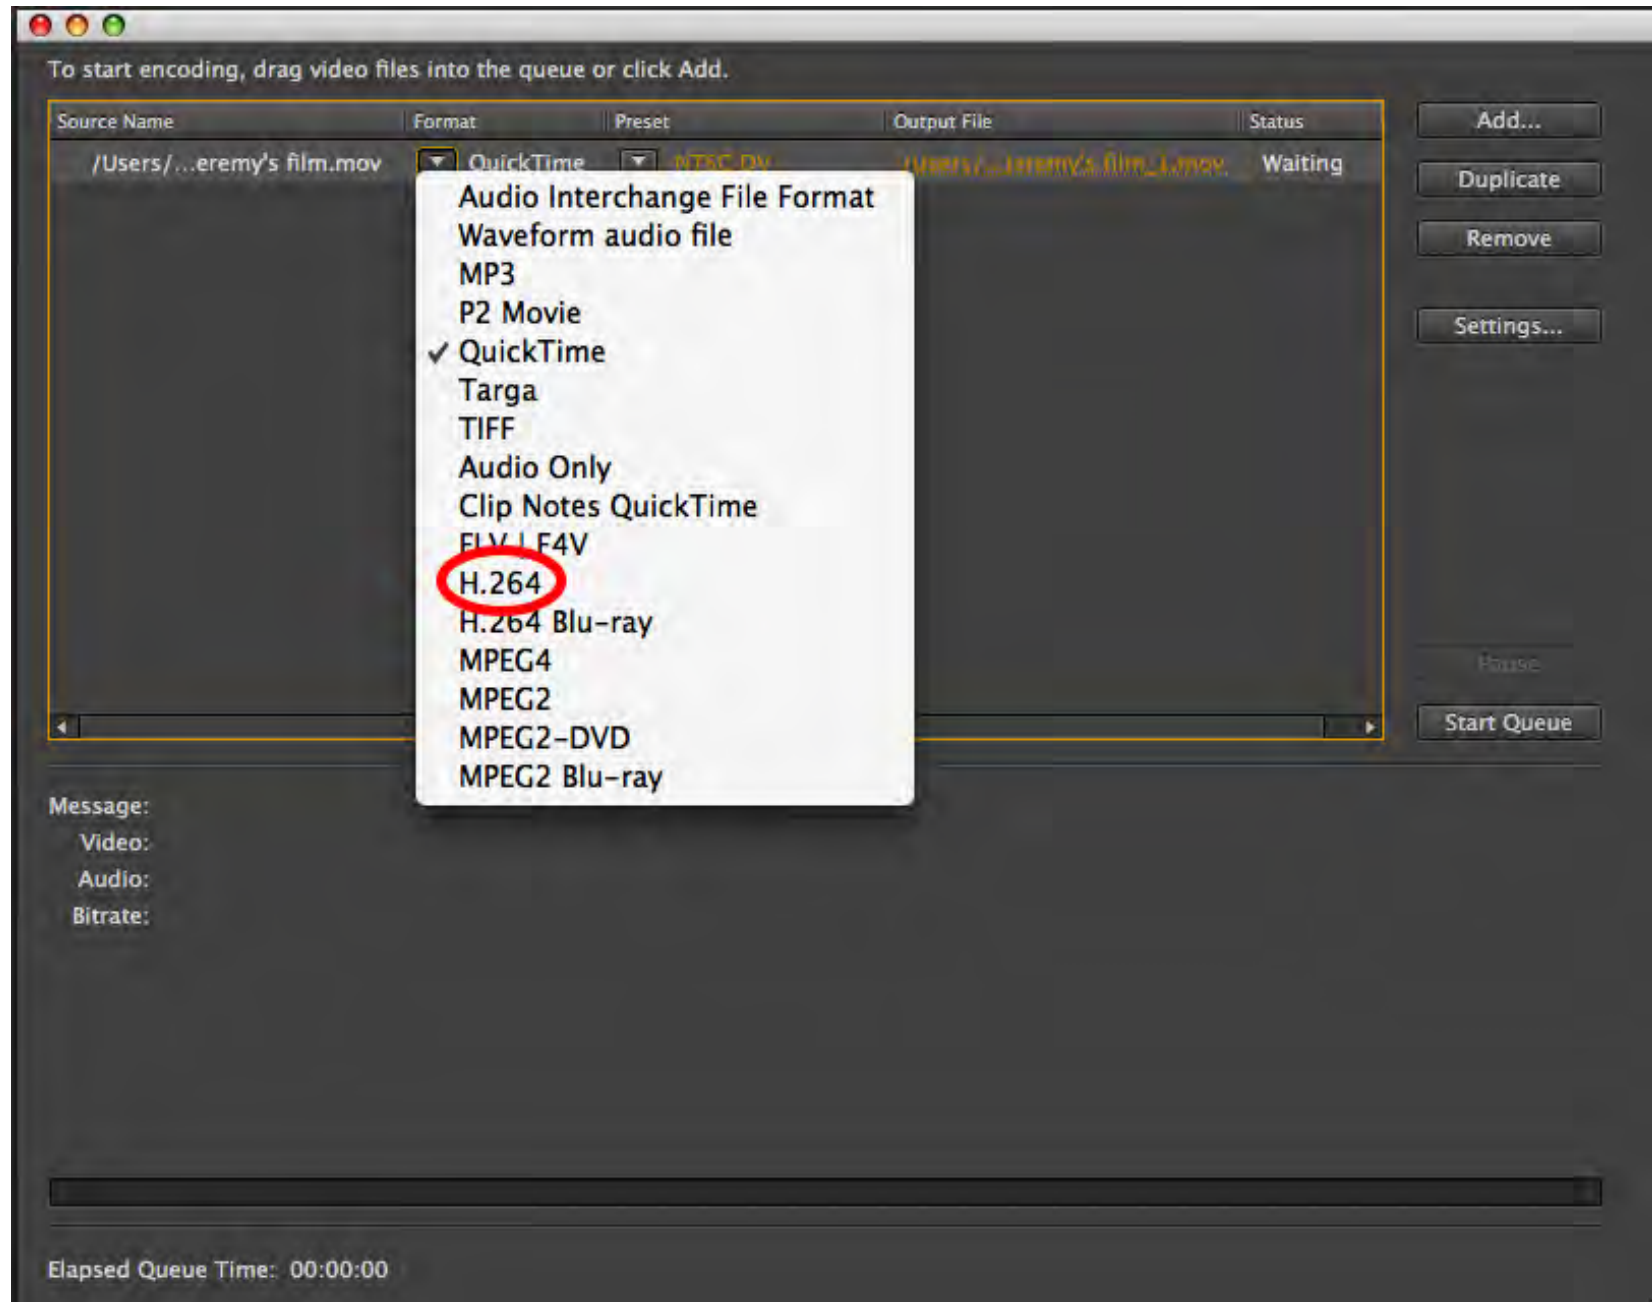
To start encoding, drag video files into the queue or click Add.

| Source Name | Format | Preset | Output File | Status |
|---|---|---|---|---|
| /Users/...eremy's film.mov | QuickTime | NTSC DV | /Users/...Jeremy's film_1.mov | Waiting |

Add...
Duplicate
Remove
Settings...

Audio Interchange File Format
Waveform audio file
MP3
P2 Movie
✓ QuickTime
Targa
TIFF
Audio Only
Clip Notes QuickTime
FLV | F4V
H.264
H.264 Blu-ray
MPEG4
MPEG2
MPEG2-DVD
MPEG2 Blu-ray

Pause
Start Queue

Message:
Video:
Audio:
Bitrate:

Elapsed Queue Time: 00:00:00